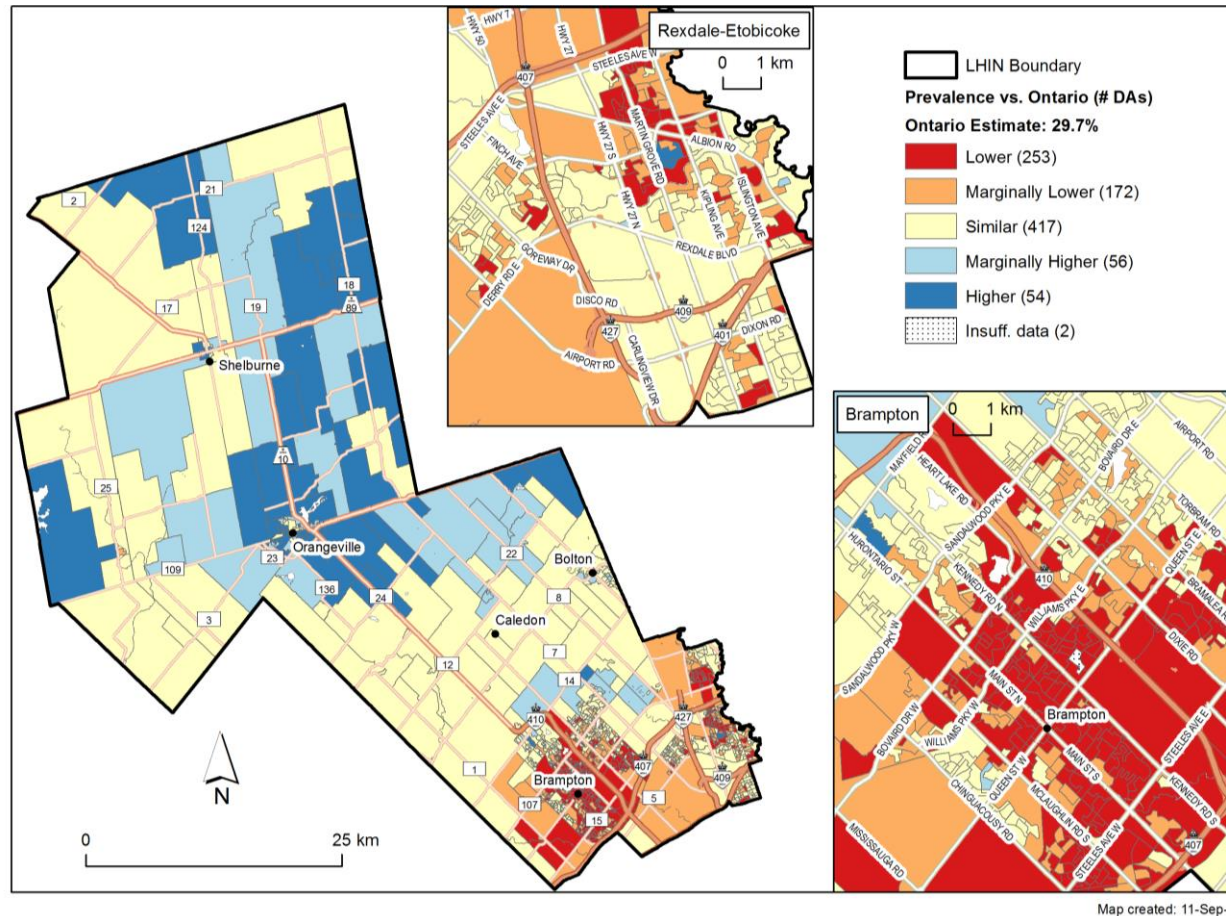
Rexdale-Etobicoke

0 1 km

HWY 7
HWY 50
HWY 27
STEELES AVE W
407
STEELES AVE E
FINCH AVE
HWY 27 S
MARTIN GROVE RD
ALBION RD
HWY 27 N
KIPLING AVE
ISLINGTON AVE
REXDALE BLVD
GOREWAY DR
DERRY RD E
DISCO RD
427
409
401
DIXON RD
AIRPORT RD
CARLINGVIEW DR

LHIN Boundary
Prevalence vs. Ontario (# DAs)
Ontario Estimate: 29.7%
Lower (253)
Marginally Lower (172)
Similar (417)
Marginally Higher (56)
Higher (54)
Insuff. data (2)

2
21
124
18
89
17
19
Shelburne
10
25
Orangeville
23
109
136
24
22
Bolton
8
3
Caledon
12
7
14
410
427
407
409
1
Brampton
107
15
5

N

0 25 km

Brampton

0 1 km

MAYFIELD
HEART LAKE RD
BOVAIRD DR E
AIRPORT RD
TORBRAM RD
SANDALWOOD PKY E
HURONTARIO ST
410
QUEEN ST E
KENNEDY RD N
BRAMALEA R
WILLIAMS PKY E
DIXIE RD
SANDALWOOD PKY W
MAIN ST N
Brampton
BOVAIRD DR W
WILLIAMS PKY W
QUEEN ST W
MAIN ST S
STEELES AVE E
CHINGUACOUSY RD
MCLAUGHLIN RD S
KENNEDY RD S
MISSISSAUGA RD
STEELES AVE W
407

Map created: 11-Sep-